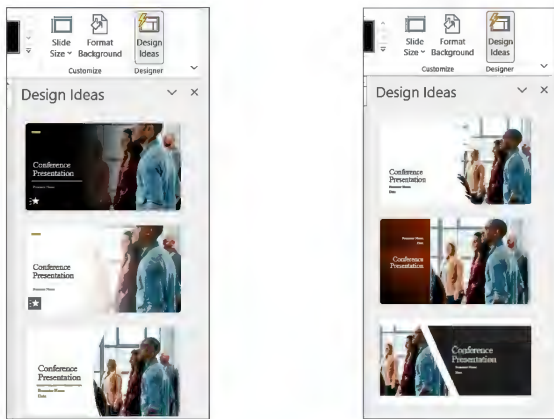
Slide Size
Format Background
Design Ideas
Customize
Designer
Design Ideas
Conference Presentation
Conference Presentation
Conference Presentation
Presenter Name
Date

Slide Size
Format Background
Design Ideas
Customize
Designer
Design Ideas
Conference Presentation
Presenter Name
Date
Presenter Name
Date
Conference Presentation
Conference Presentation
Presenter Name
Date